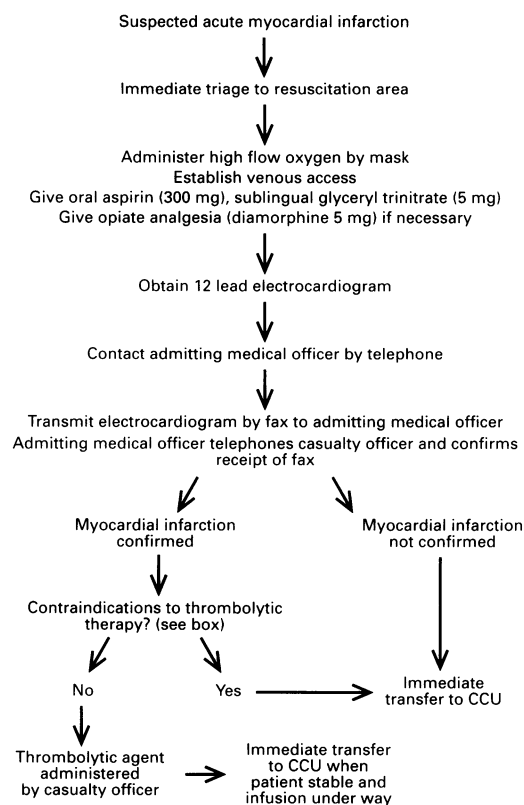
Suspected acute myocardial infarction

Immediate triage to resuscitation area

Administer high flow oxygen by mask
Establish venous access
Give oral aspirin (300 mg), sublingual glyceryl trinitrate (5 mg)
Give opiate analgesia (diamorphine 5 mg) if necessary

Obtain 12 lead electrocardiogram

Contact admitting medical officer by telephone

Transmit electrocardiogram by fax to admitting medical officer
Admitting medical officer telephones casualty officer and confirms receipt of fax

Myocardial infarction confirmed

Myocardial infarction not confirmed

Contraindications to thrombolytic therapy? (see box)

No

Yes

Immediate transfer to CCU

Thrombolytic agent administered by casualty officer

Immediate transfer to CCU when patient stable and infusion under way